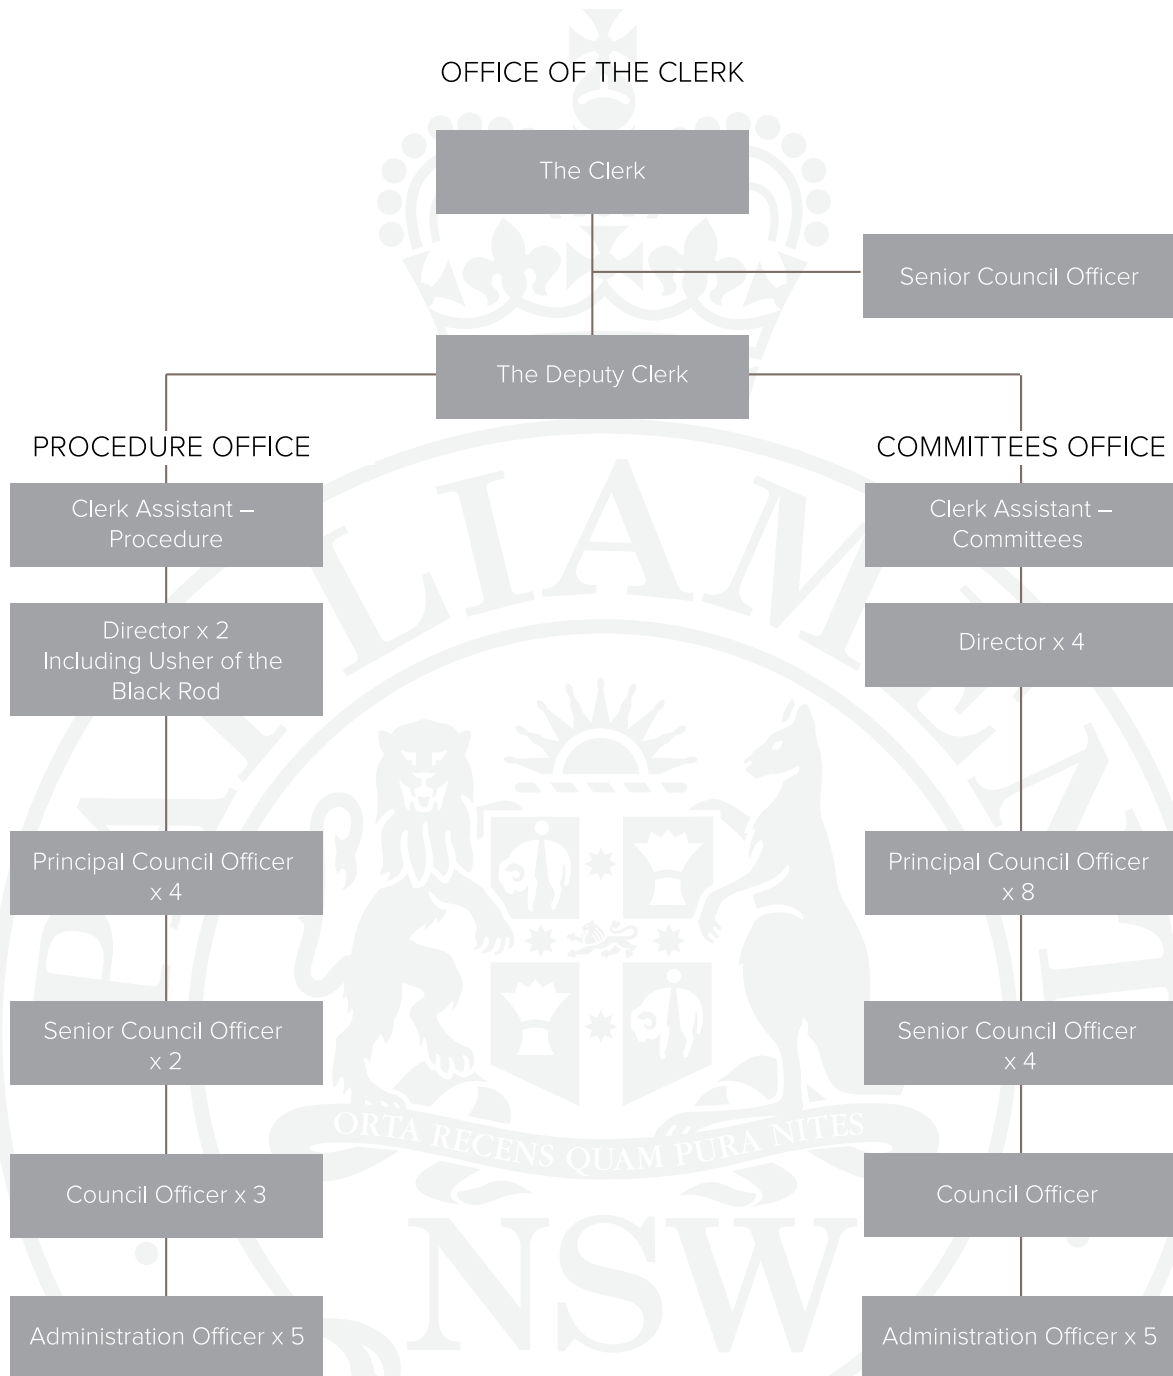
OFFICE OF THE CLERK

The Clerk

Senior Council Officer

The Deputy Clerk

PROCEDURE OFFICE

Clerk Assistant – Procedure

Director x 2 Including Usher of the Black Rod

Principal Council Officer x 4

Senior Council Officer x 2

Council Officer x 3

Administration Officer x 5

COMMITTEES OFFICE

Clerk Assistant – Committees

Director x 4

Principal Council Officer x 8

Senior Council Officer x 4

Council Officer

Administration Officer x 5

PARLIAMENT

ORTA RECENS QUAM PURA NITES

NSW